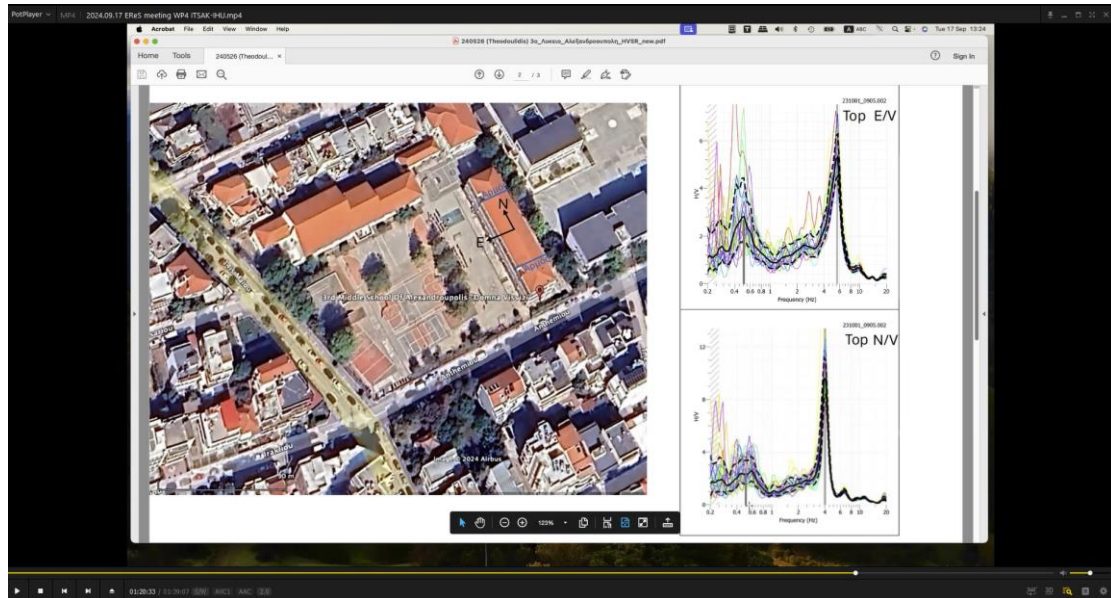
PotPlayer MP4 2024.09.17 EReS meeting WP4 ITSAK-IHU.mp4

Acrobat File Edit View Window Help

Tue 17 Sep 13:24

240526 (Theodoulidis) 3o_Λυκειο_Αλεξανδρουπολη_HVSR_new.pdf

Home Tools 240526 (Theodoul... ×

Sign In

2 / 3

N

E

3rd Middle School Of Alexandroupolis "Domna Visvizi"

Image © 2024 Airbus

231001_0905.002

Top E/V

H/V

Frequency (Hz)

0.2 0.4 0.6 0.8 1 2 4 6 8 10 20

231001_0905.002

Top N/V

H/V

Frequency (Hz)

0.2 0.4 0.6 0.8 1 2 4 6 8 10 20

125%

01:20:33 / 01:39:07 AVC1 AAC